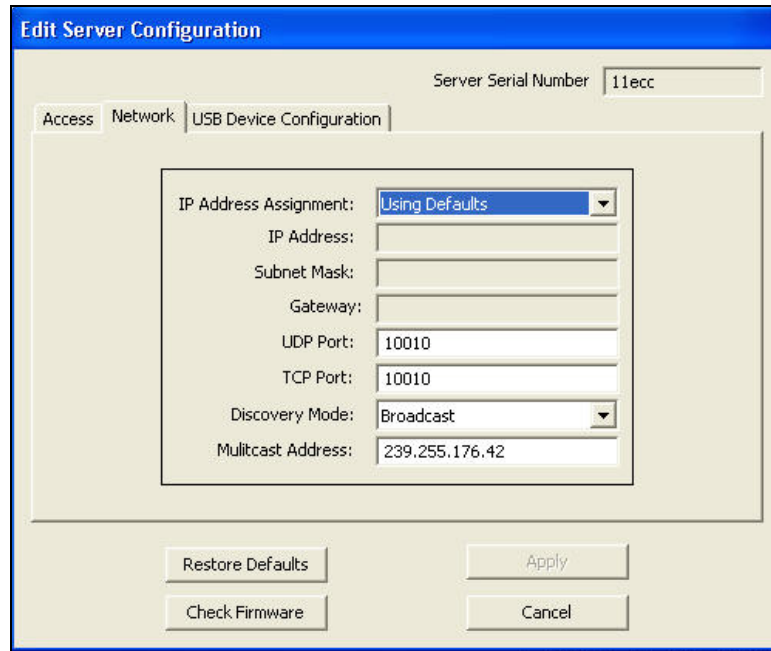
Edit Server Configuration

Server Serial Number 11ecc

Access Network USB Device Configuration

IP Address Assignment: Using Defaults

IP Address:

Subnet Mask:

Gateway:

UDP Port: 10010

TCP Port: 10010

Discovery Mode: Broadcast

Mulitcast Address: 239.255.176.42

Restore Defaults

Apply

Check Firmware

Cancel